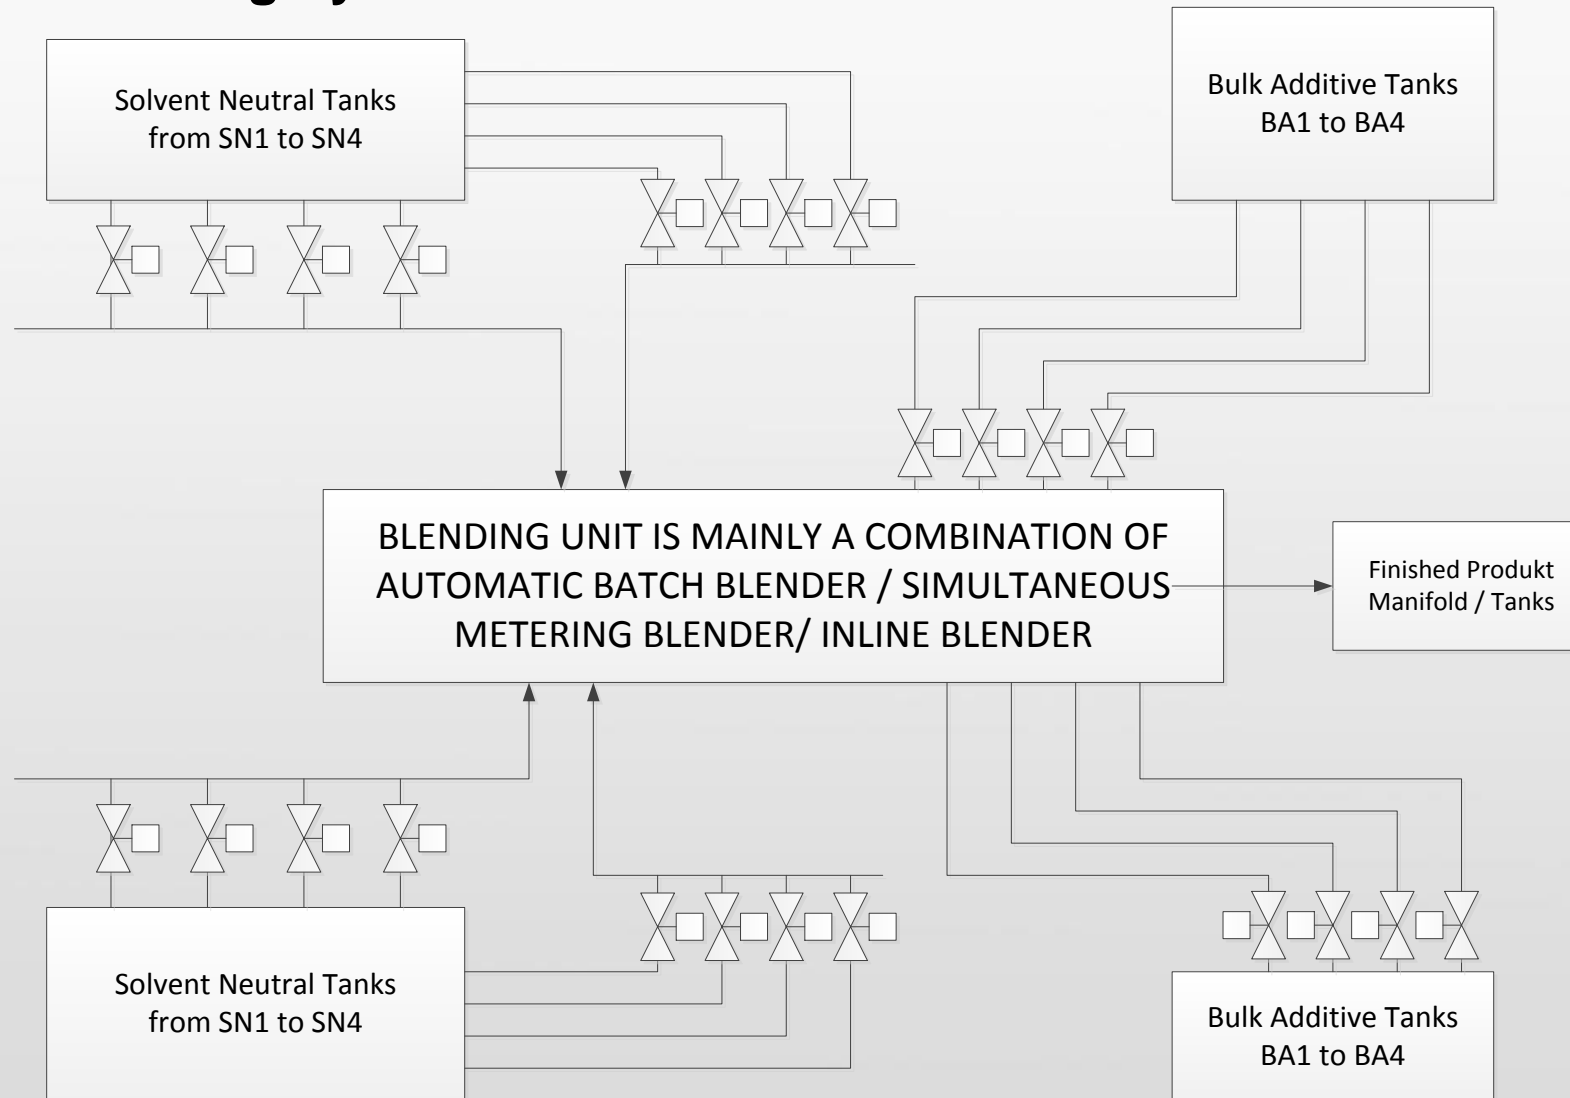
Solvent Neutral Tanks from SN1 to SN4

Bulk Additive Tanks BA1 to BA4

BLENDING UNIT IS MAINLY A COMBINATION OF AUTOMATIC BATCH BLENDER / SIMULTANEOUS METERING BLENDER/ INLINE BLENDER

Finished Produkt Manifold / Tanks

Solvent Neutral Tanks from SN1 to SN4

Bulk Additive Tanks BA1 to BA4